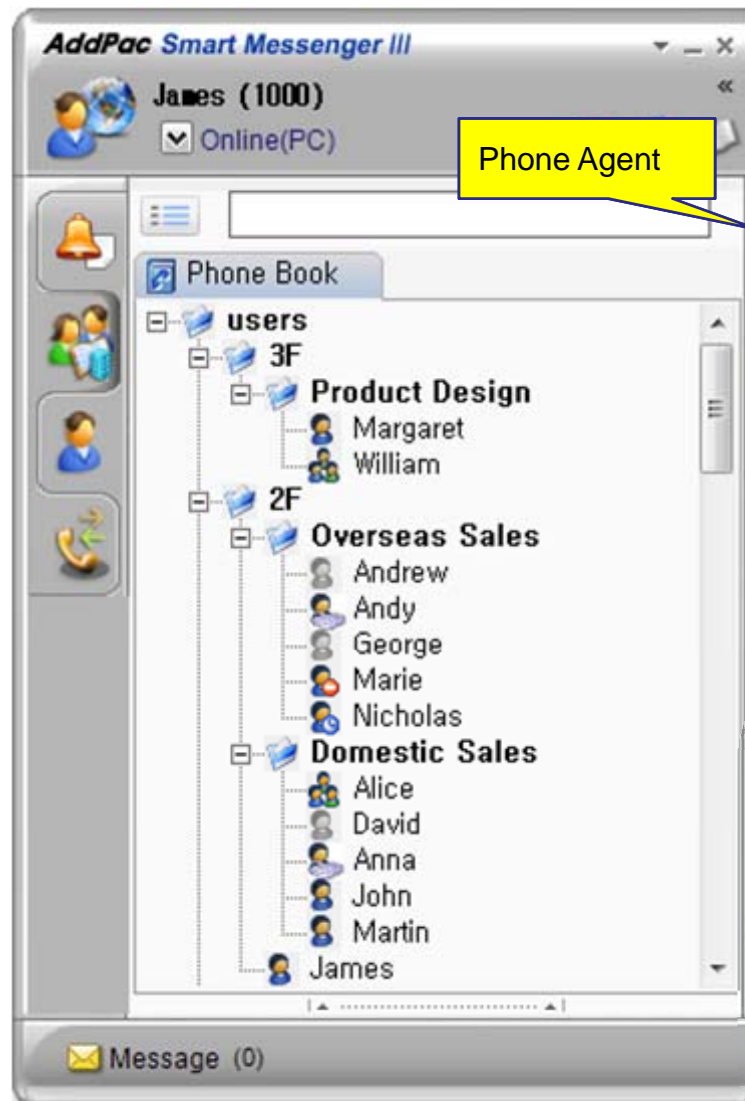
AddPac Smart Messenger III

James (1000)

Online(PC)

Phone Agent

Phone Book

users
3F
Product Design
Margaret
William
2F
Overseas Sales
Andrew
Andy
George
Marie
Nicholas
Domestic Sales
Alice
David
Anna
John
Martin
James

Message (0)